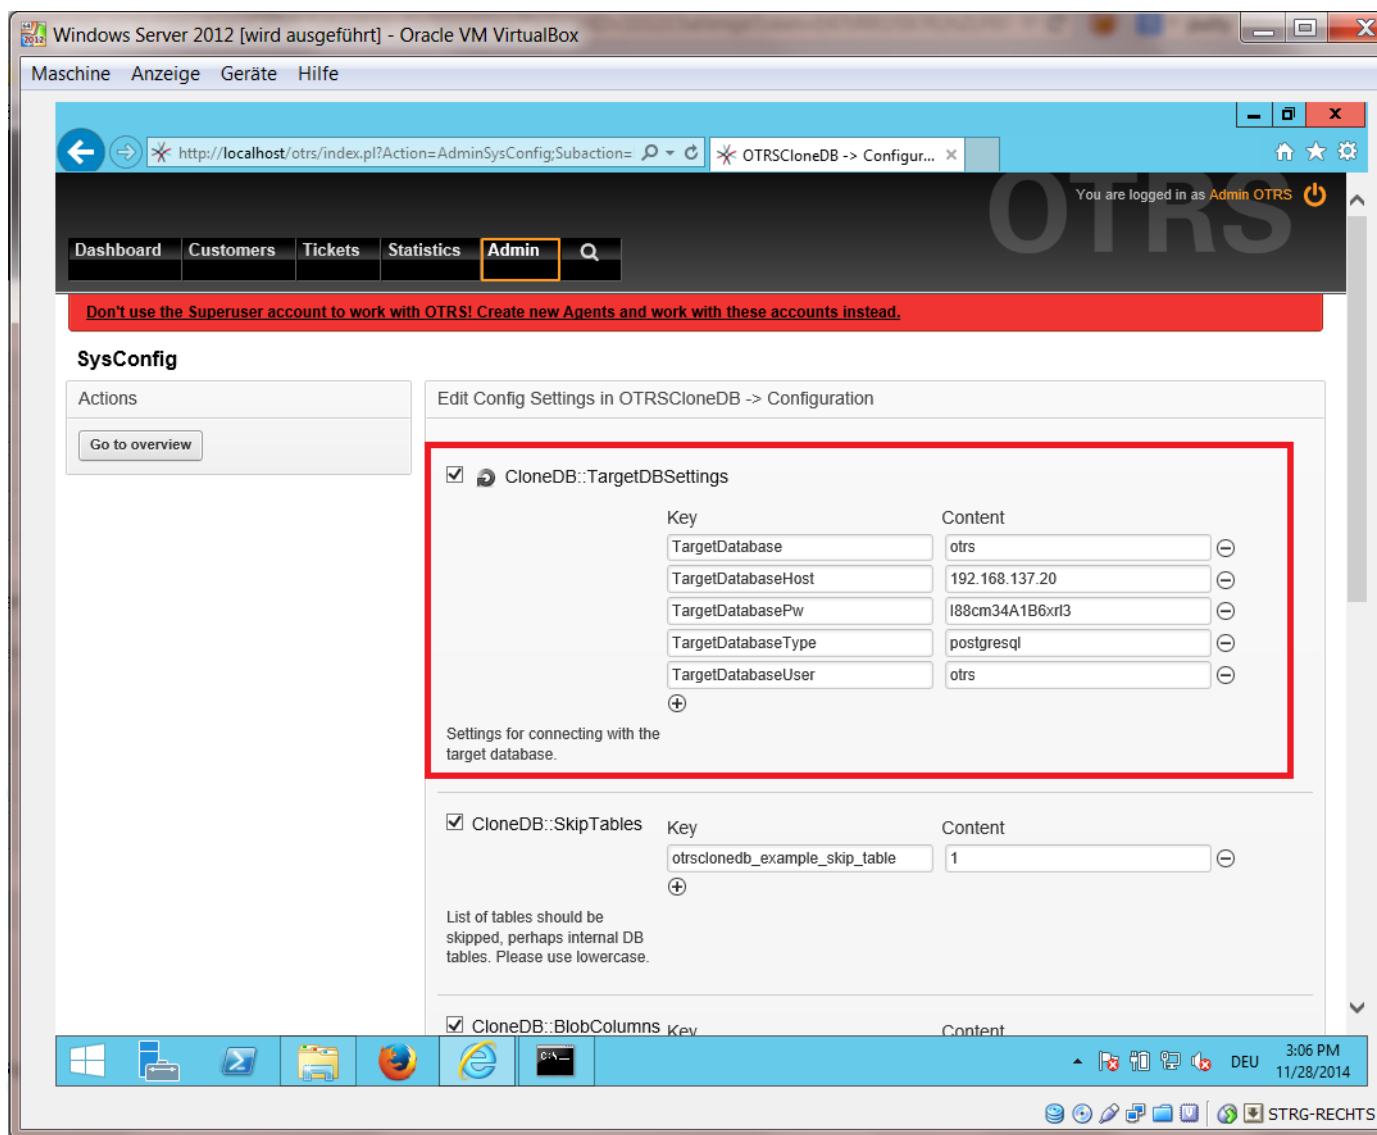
Windows Server 2012 [wird ausgeführt] - Oracle VM VirtualBox

Maschine Anzeige Geräte Hilfe

http://localhost/otrs/index.pl?Action=AdminSysConfig;Subaction=

OTRSCloneDB -> Configur...

You are logged in as Admin OTRS

OTRS

Dashboard Customers Tickets Statistics Admin

Don't use the Superuser account to work with OTRS! Create new Agents and work with these accounts instead.

SysConfig

Actions

Go to overview

Edit Config Settings in OTRSCloneDB -> Configuration

CloneDB::TargetDBSettings

| Key | Content |
|---|---|
| TargetDatabase | otrs |
| TargetDatabaseHost | 192.168.137.20 |
| TargetDatabasePw | l88cm34A1B6xrl3 |
| TargetDatabaseType | postgresql |
| TargetDatabaseUser | otrs |

Settings for connecting with the target database.

CloneDB::SkipTables

| Key | Content |
|---|---|
| otrsclonedb_example_skip_table | 1 |

List of tables should be skipped, perhaps internal DB tables. Please use lowercase.

CloneDB::BlobColumns Key Content

DEU 3:06 PM 11/28/2014

STRG-RECHTS